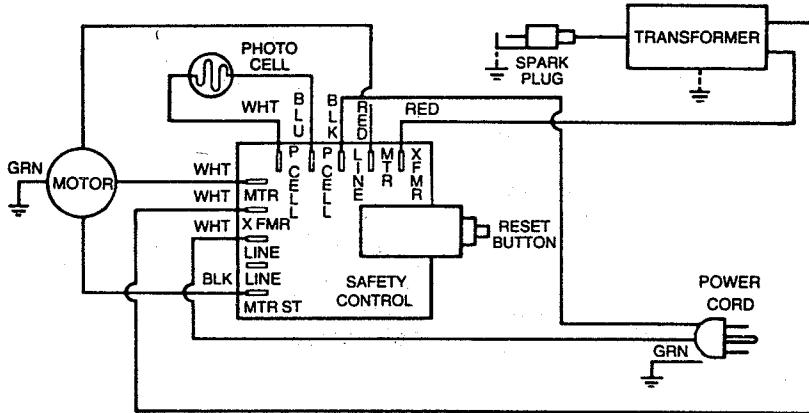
PHOTO CELL

TRANSFORMER

SPARK PLUG

WHT

BLU

BLK

RED

RED

GRN

MOTOR

WHT

WHT

WHT

P CELL

P CELL

LINE

MTR

XFMR

MTR

X FMR

LINE

LINE

MTR ST

BLK

RESET BUTTON

SAFETY CONTROL

POWER CORD

GRN